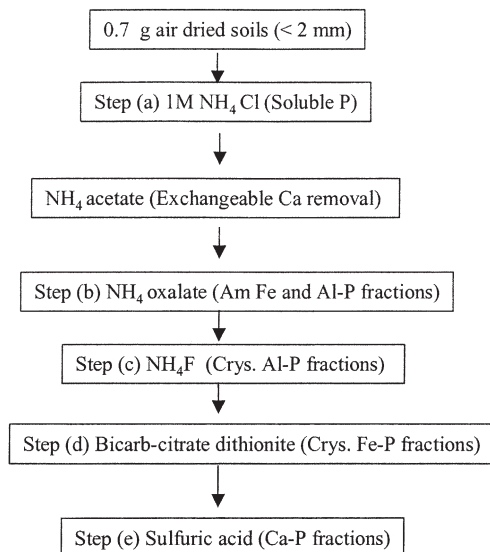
0.7 g air dried soils (< 2 mm)

Step (a) 1M $NH_4$ Cl (Soluble P)

$NH_4$ acetate (Exchangeable Ca removal)

Step (b) $NH_4$ oxalate (Am Fe and Al-P fractions)

Step (c) $NH_4F$ (Crys. Al-P fractions)

Step (d) Bicarb-citrate dithionite (Crys. Fe-P fractions)

Step (e) Sulfuric acid (Ca-P fractions)